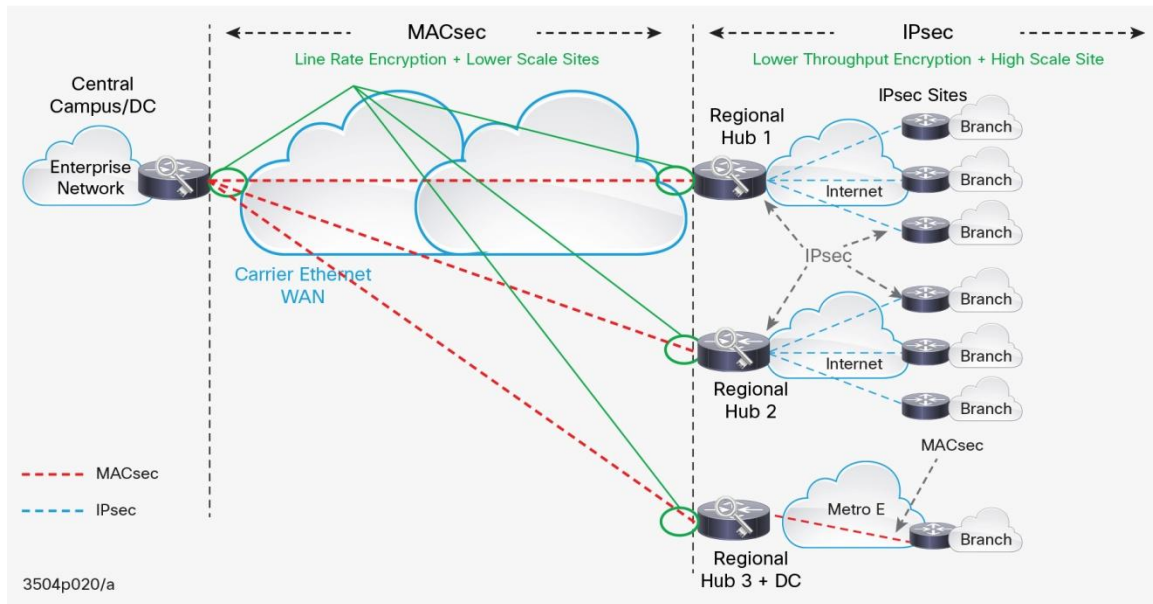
MACsec

Line Rate Encryption + Lower Scale Sites

IPsec

Lower Throughput Encryption + High Scale Site

Central Campus/DC

Enterprise Network

Carrier Ethernet WAN

Regional Hub 1

IPsec Sites

Branch

Internet

Branch

Branch

IPsec

Branch

Regional Hub 2

Internet

Branch

Branch

MACsec

Regional Hub 3 + DC

Metro E

Branch

MACsec

IPsec

3504p020/a